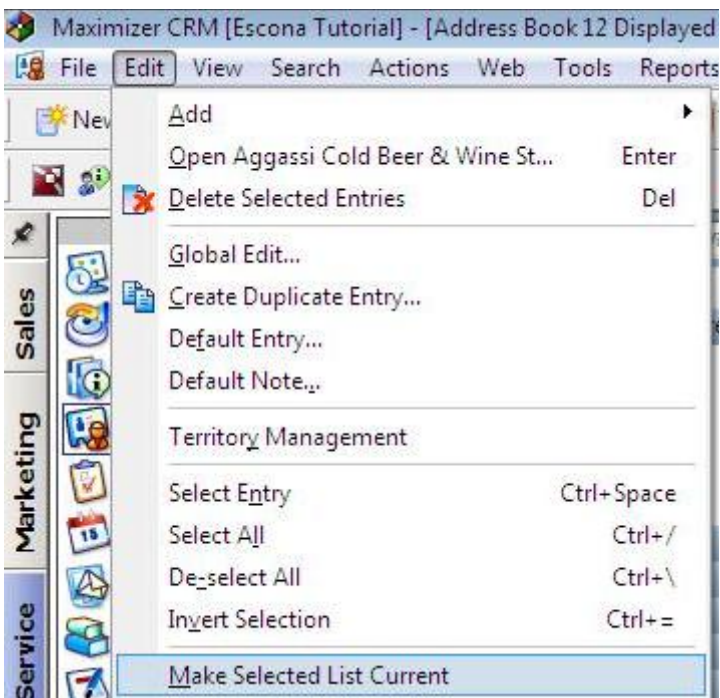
Maximizer CRM [Escona Tutorial] - [Address Book 12 Displayed

File Edit View Search Actions Web Tools Reports

New

Sales

Marketing

Service

Add

Open Aggassi Cold Beer & Wine St... Enter

Delete Selected Entries Del

Global Edit...

Create Duplicate Entry...

Default Entry...

Default Note...

Territory Management

Select Entry Ctrl+Space

Select All Ctrl+/

De-select All Ctrl+\

Invert Selection Ctrl+=

Make Selected List Current